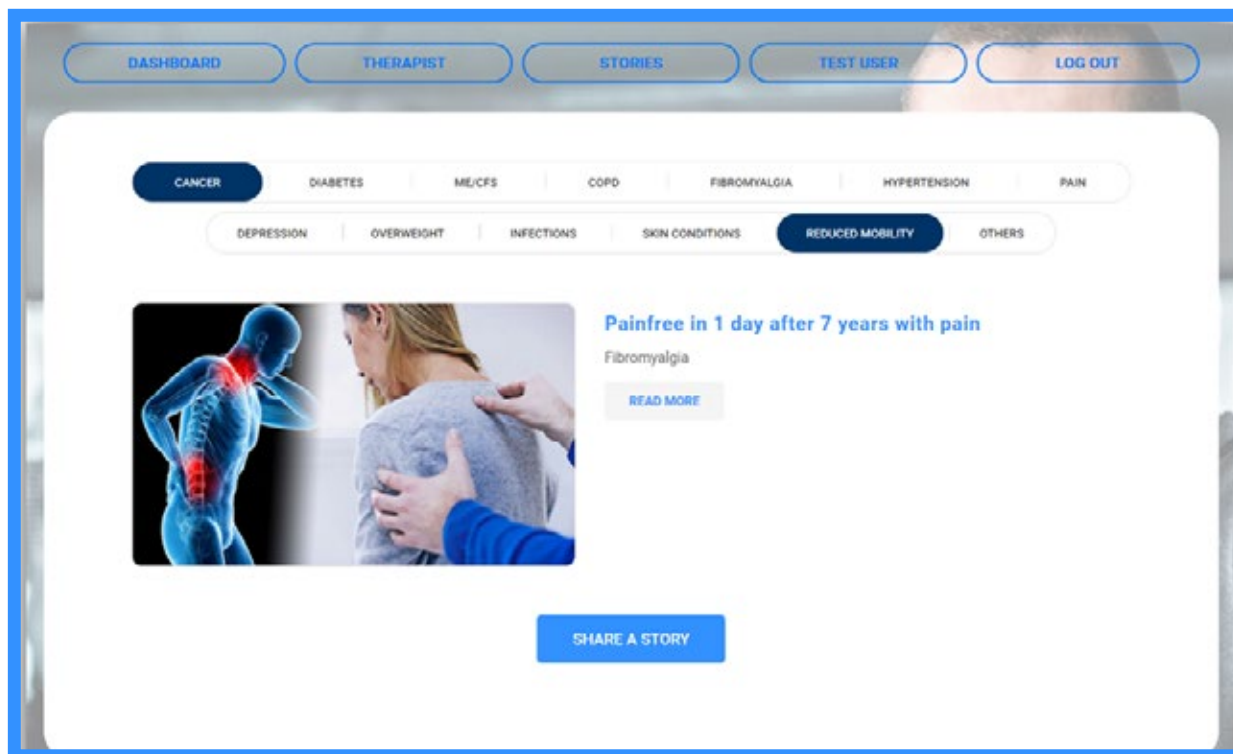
DASHBOARD THERAPIST STORIES TEST USER LOG OUT

CANCER DIABETES ME/CFS COPD FIBROMYALGIA HYPERTENSION PAIN

DEPRESSION OVERWEIGHT INFECTIONS SKIN CONDITIONS REDUCED MOBILITY OTHERS

Painfree in 1 day after 7 years with pain

Fibromyalgia

READ MORE

SHARE A STORY